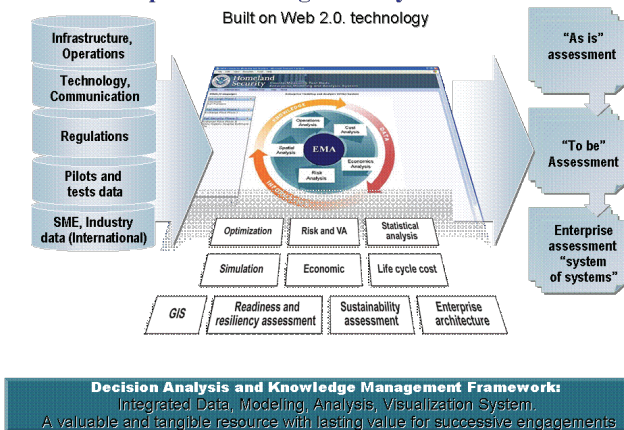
Built on Web 2.0. technology

Infrastructure, Operations

Technology, Communication

Regulations

Pilots and tests data

SME, Industry data (International)

Homeland Security

Operations Analysis

Cost Analysis

Spatial Analysis

EMA

Economics Analysis

Risk Analysis

Optimization

Risk and VA

Statistical analysis

Simulation

Economic

Life cycle cost

GIS

Readiness and resiliency assessment

Sustainability assessment

Enterprise architecture

"As is" assessment

"To be" Assessment

Enterprise assessment "system of systems"

Decision Analysis and Knowledge Management Framework:
Integrated Data, Modeling, Analysis, Visualization System.
A valuable and tangible resource with lasting value for successive engagements